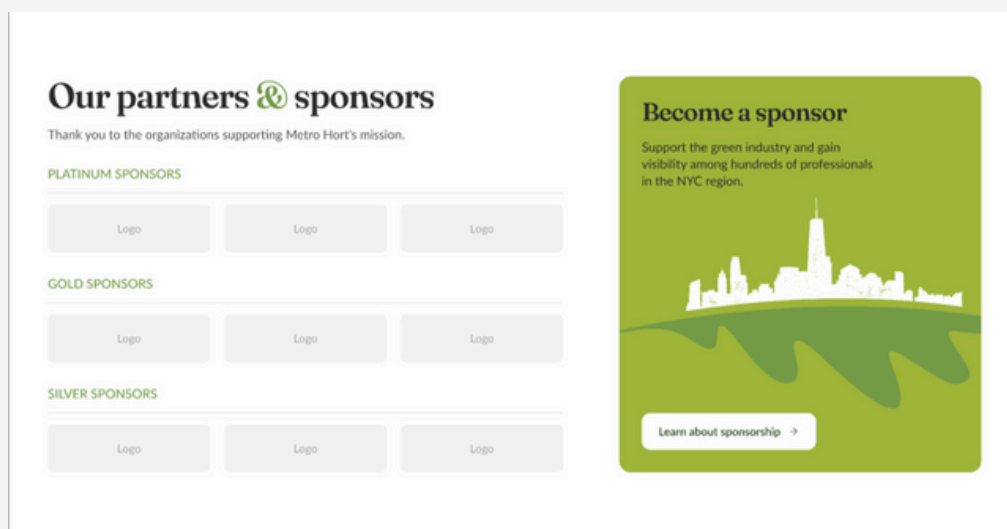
Our partners & sponsors

Thank you to the organizations supporting Metro Hort's mission.

PLATINUM SPONSORS

Logo

Logo

Logo

GOLD SPONSORS

Logo

Logo

Logo

SILVER SPONSORS

Logo

Logo

Logo

Become a sponsor

Support the green industry and gain visibility among hundreds of professionals in the NYC region.

Learn about sponsorship →